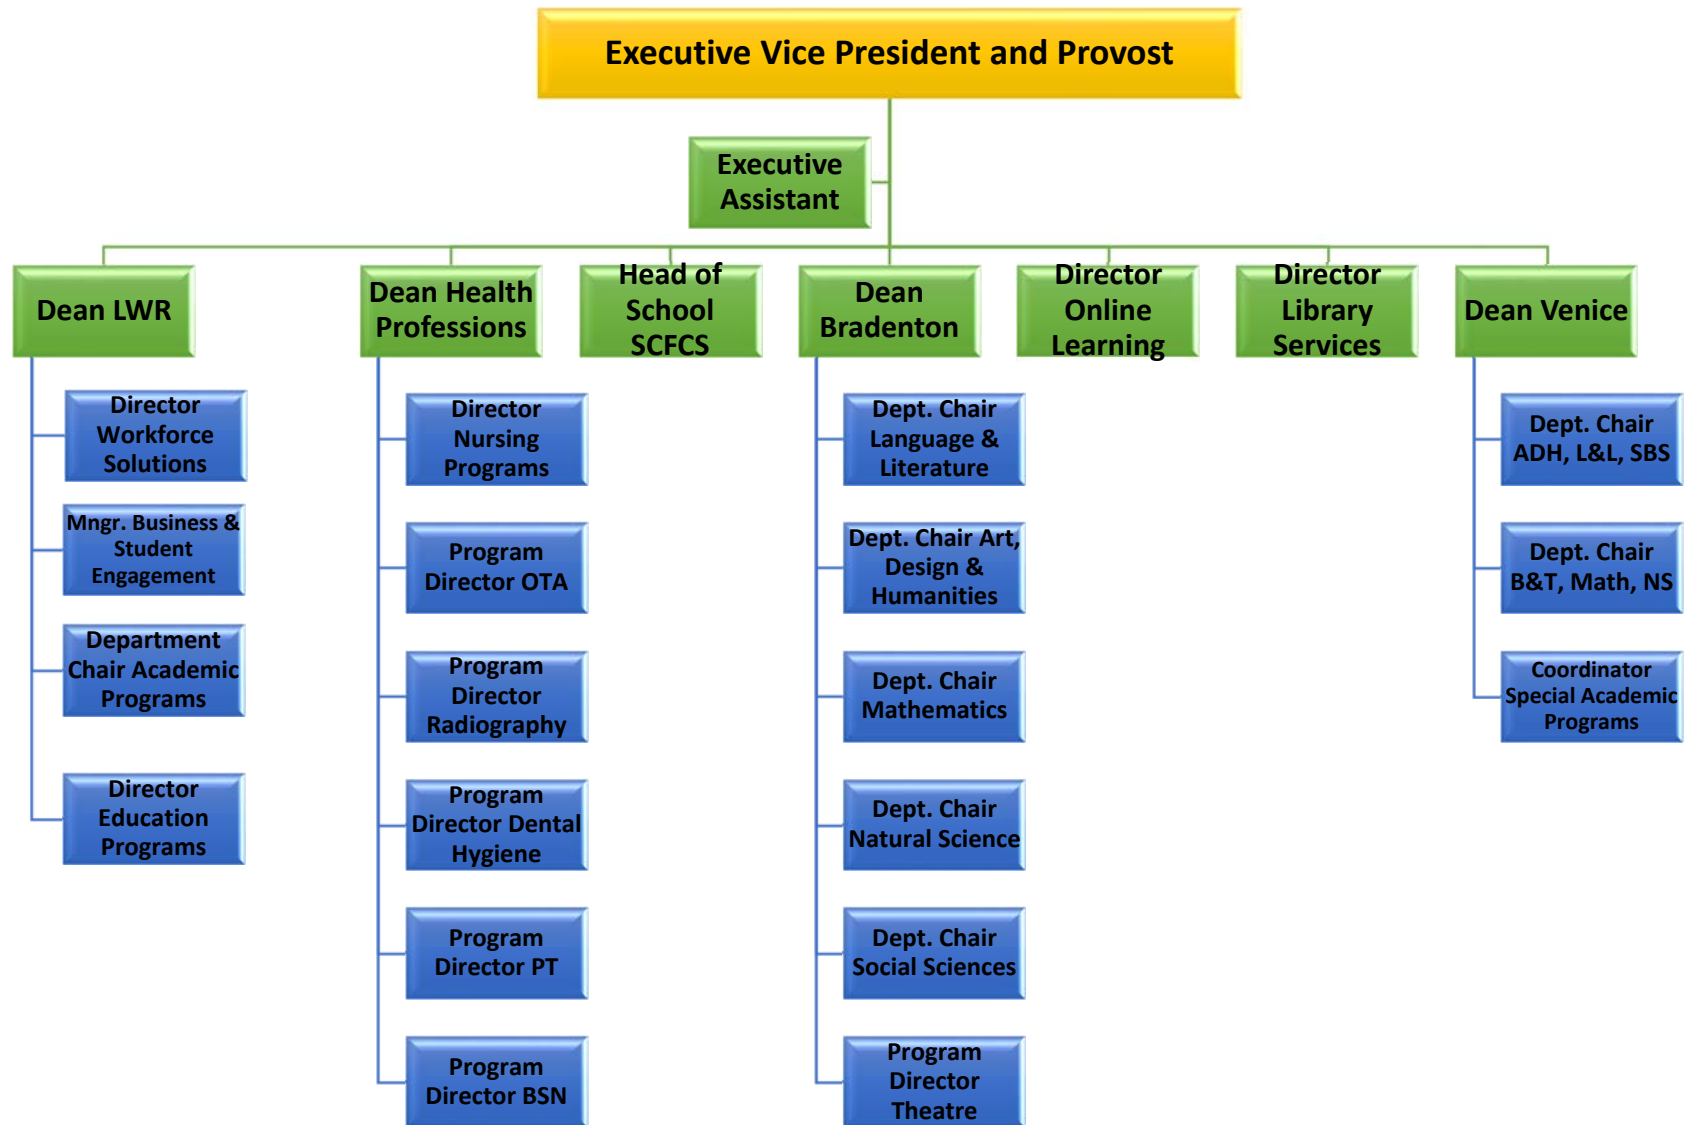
Executive Vice President and Provost

Executive Assistant

Dean LWR

Director Workforce Solutions

Mngr. Business & Student Engagement

Department Chair Academic Programs

Director Education Programs

Dean Health Professions

Director Nursing Programs

Program Director OTA

Program Director Radiography

Program Director Dental Hygiene

Program Director PT

Program Director BSN

Head of School SCFCS

Dean Bradenton

Dept. Chair Language & Literature

Dept. Chair Art, Design & Humanities

Dept. Chair Mathematics

Dept. Chair Natural Science

Dept. Chair Social Sciences

Program Director Theatre

Director Online Learning

Director Library Services

Dean Venice

Dept. Chair ADH, L&L, SBS

Dept. Chair B&T, Math, NS

Coordinator Special Academic Programs